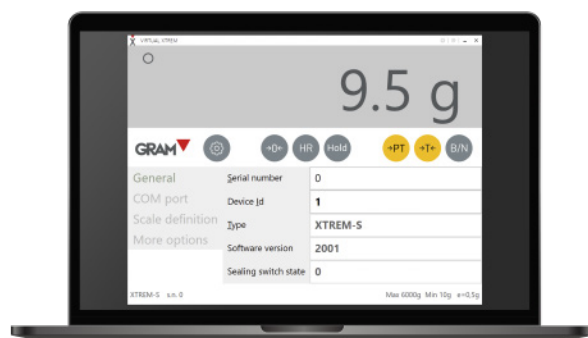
Virtual Xtrem

9.5 g

GRAM

→0←

HR

Hold

→PT

→T←

B/N

General

COM port

Scale definition

More options

| | |
|---|---|
| Serial number | 0 |
| Device Id | 1 |
| Type | XTREM-S |
| Software version | 2001 |
| Sealing switch state | 0 |

XTREM-S s.n. 0

Max 6000g Min 10g e=0,5g